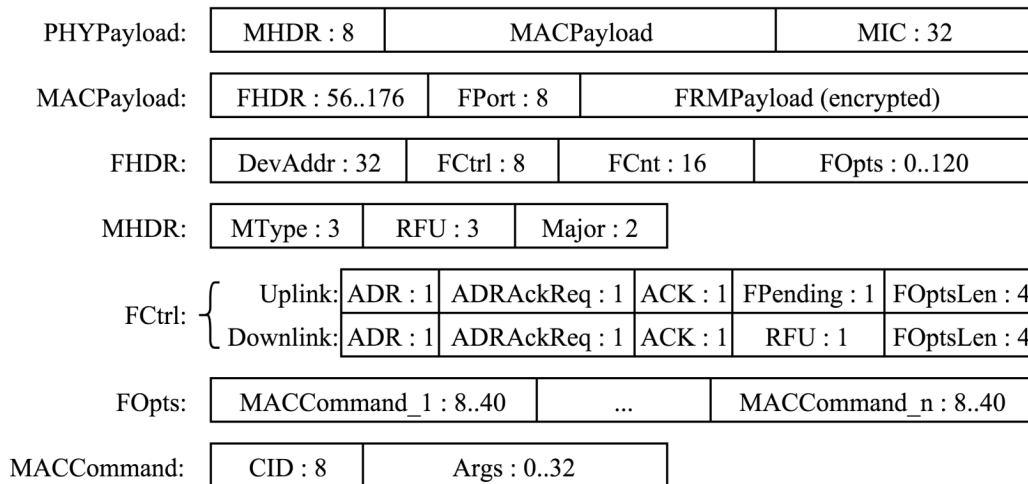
PHYPayload: MHDR : 8 | MACPayload | MIC : 32

MACPayload: FHDR : 56..176 | FPort : 8 | FRMPayload (encrypted)

FHDR: DevAddr : 32 | FCtrl : 8 | FCnt : 16 | FOpts : 0..120

MHDR: MType : 3 | RFU : 3 | Major : 2

FCtrl:
Uplink: ADR : 1 | ADRAckReq : 1 | ACK : 1 | FPending : 1 | FOptsLen : 4
Downlink: ADR : 1 | ADRAckReq : 1 | ACK : 1 | RFU : 1 | FOptsLen : 4

FOpts: MACCommand_1 : 8..40 | ... | MACCommand_n : 8..40

MACCommand: CID : 8 | Args : 0..32